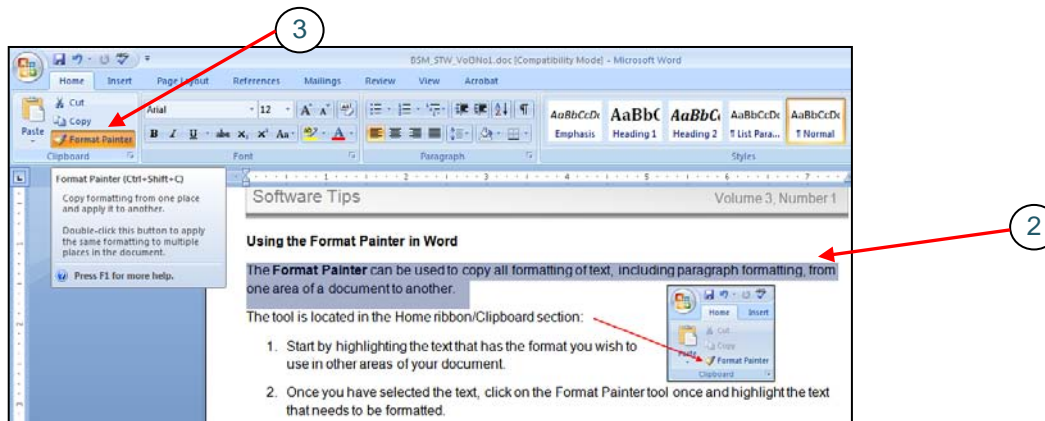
3

2

BSM_STW_Vol3No1.doc [Compatibility Mode] - Microsoft Word

Home Insert Page Layout References Mailings Review View Acrobat

Cut
Copy
Paste
Format Painter
Clipboard

Arial 12
Font

Paragraph

AaBbCcDc Emphasis
AaBbC Heading 1
AaBbCc Heading 2
AaBbCcDc ¶ List Para...
AaBbCcDc ¶ Normal
Styles

Format Painter (Ctrl+Shift+C)

Copy formatting from one place and apply it to another.

Double-click this button to apply the same formatting to multiple places in the document.

Press F1 for more help.

Software Tips

Volume 3, Number 1

Using the Format Painter in Word

The **Format Painter** can be used to copy all formatting of text, including paragraph formatting, from one area of a document to another.

The tool is located in the Home ribbon/Clipboard section:

Home Insert
Cut
Copy
Paste
Format Painter
Clipboard

1. Start by highlighting the text that has the format you wish to use in other areas of your document.

2. Once you have selected the text, click on the Format Painter tool once and highlight the text that needs to be formatted.